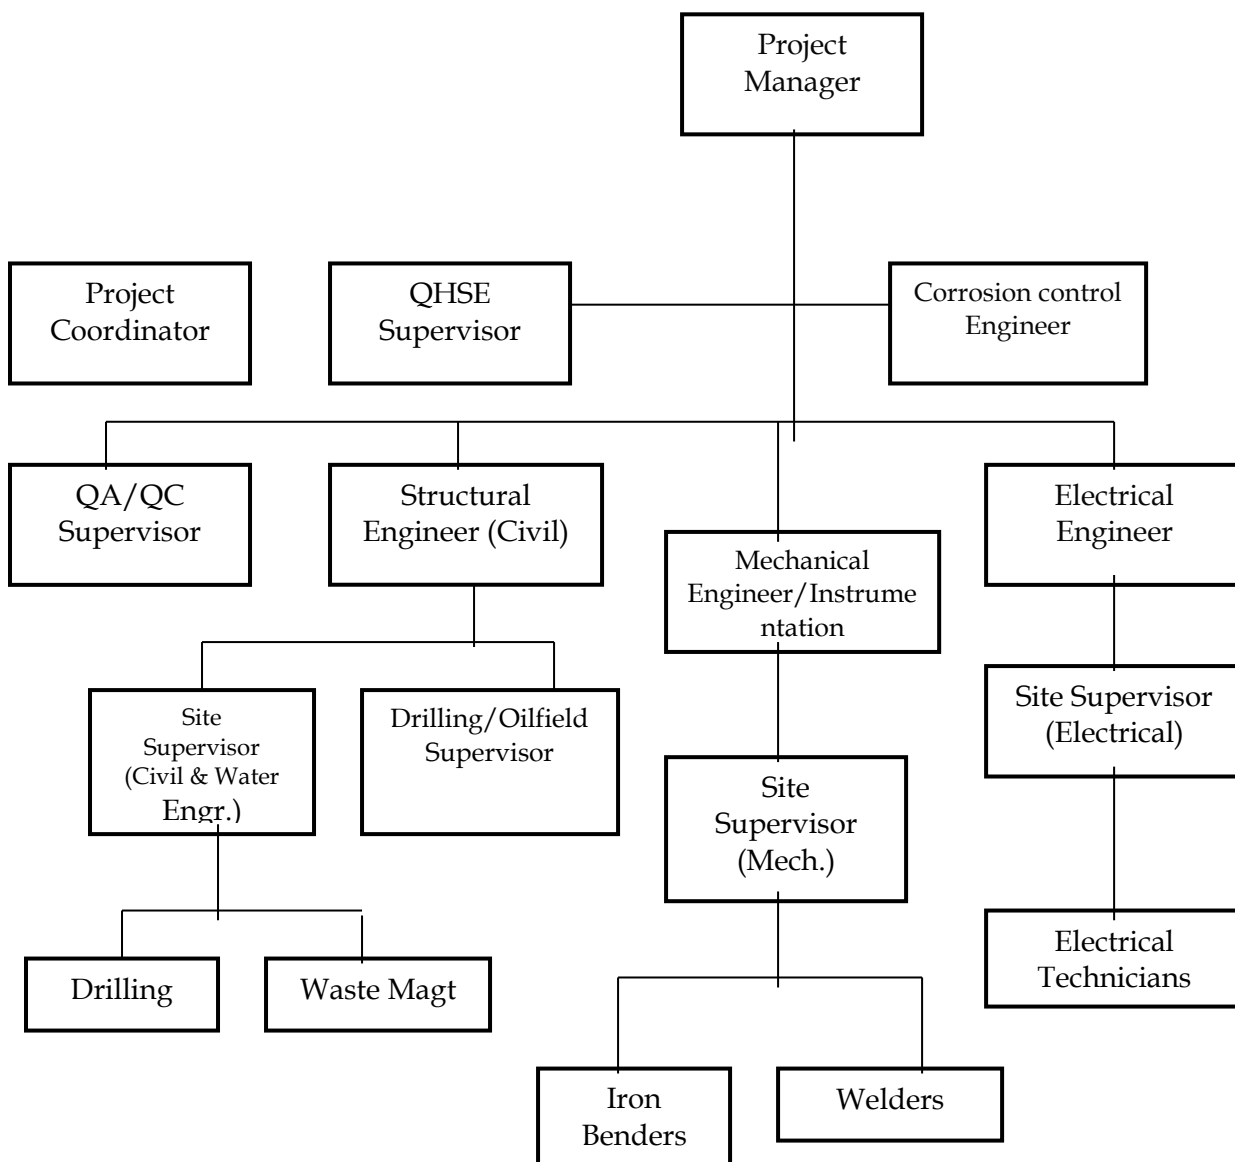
Project Manager

Project Coordinator

QHSE Supervisor

Corrosion control Engineer

QA/QC Supervisor

Structural Engineer (Civil)

Mechanical Engineer/Instrumentation

Electrical Engineer

Site Supervisor (Civil & Water Engr.)

Drilling/Oilfield Supervisor

Site Supervisor (Mech.)

Site Supervisor (Electrical)

Drilling

Waste Magt

Electrical Technicians

Iron Benders

Welders